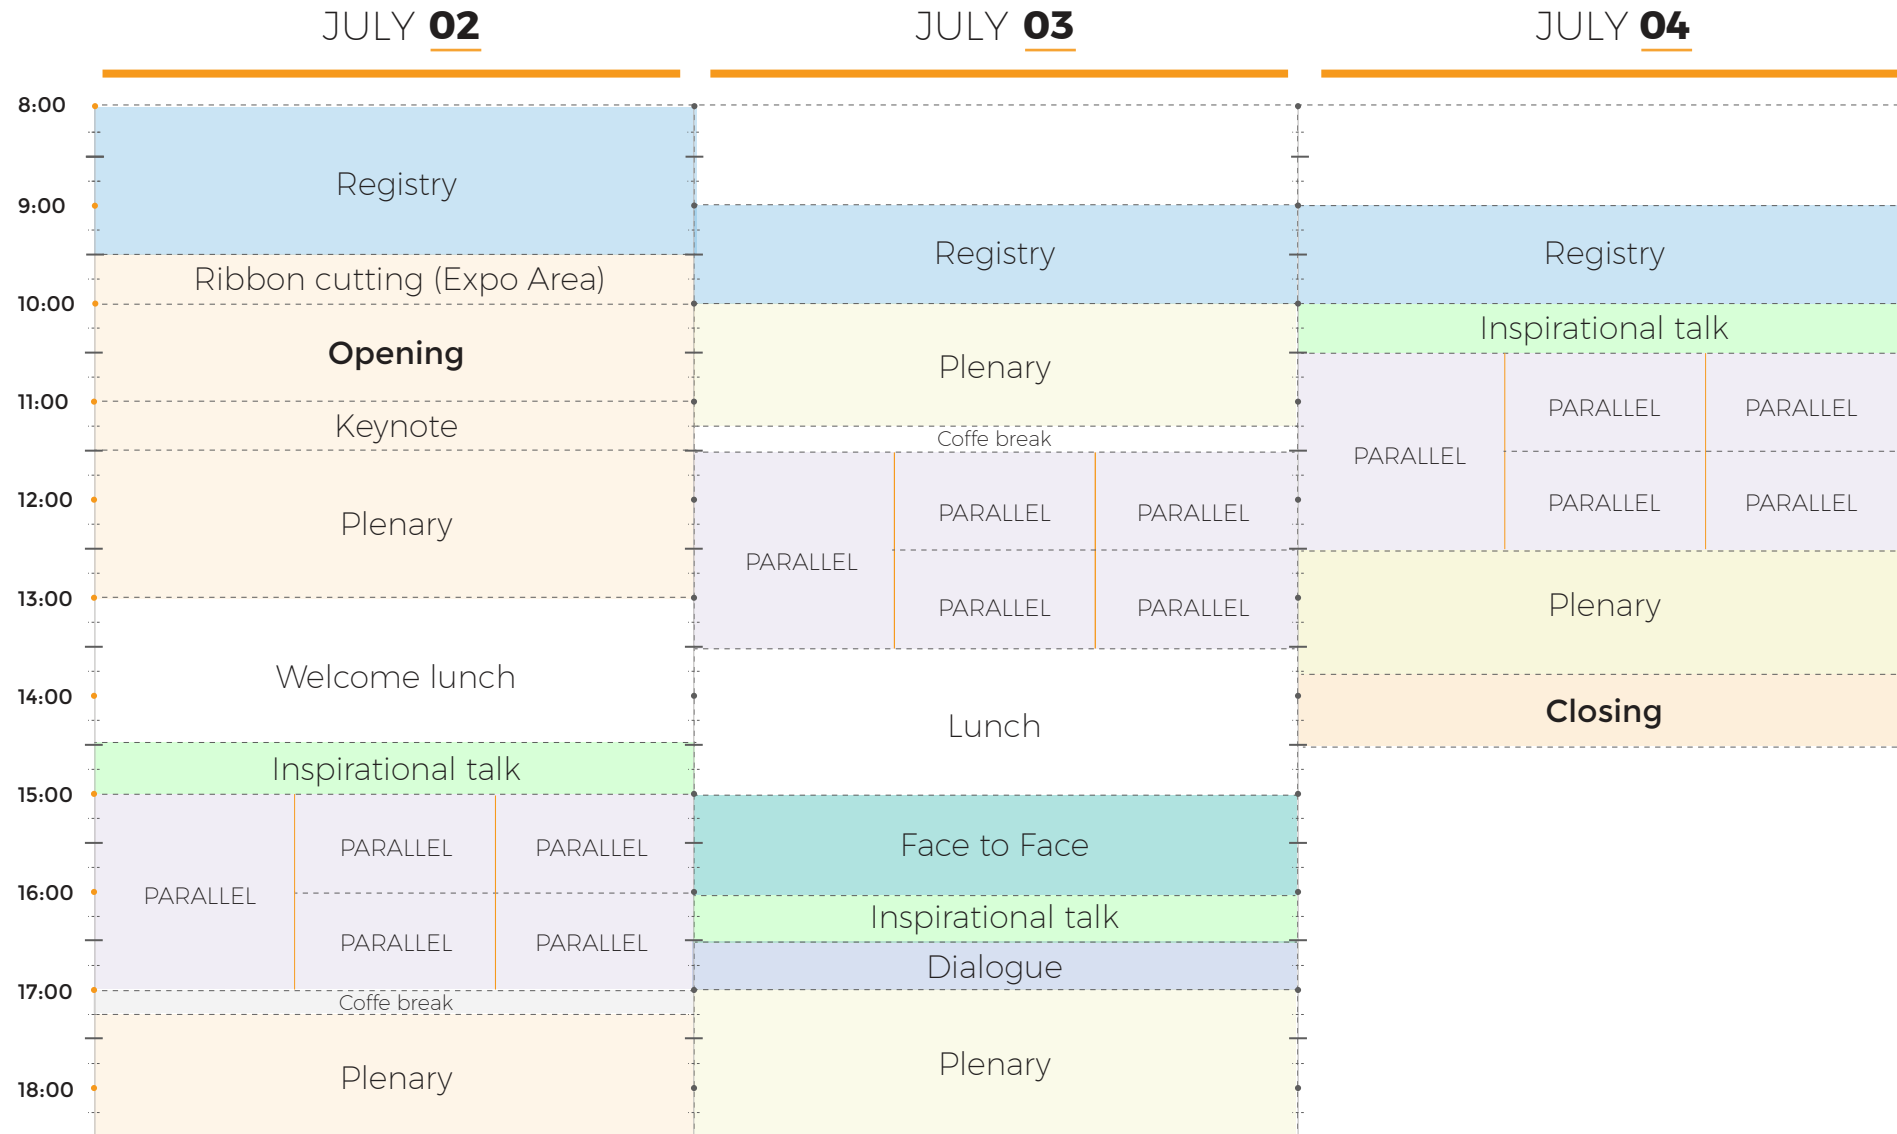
JULY **02**

JULY **03**

JULY **04**

8:00
9:00
10:00
11:00
12:00
13:00
14:00
15:00
16:00
17:00
18:00

Registry

Ribbon cutting (Expo Area)

**Opening**

Keynote

Plenary

Welcome lunch

Inspirational talk

PARALLEL

PARALLEL

PARALLEL

PARALLEL

PARALLEL

Coffe break

Plenary

Registry

Plenary

Coffe break

PARALLEL

PARALLEL

PARALLEL

PARALLEL

PARALLEL

Lunch

Face to Face

Inspirational talk

Dialogue

Plenary

Registry

Inspirational talk

PARALLEL

PARALLEL

PARALLEL

PARALLEL

PARALLEL

Plenary

**Closing**